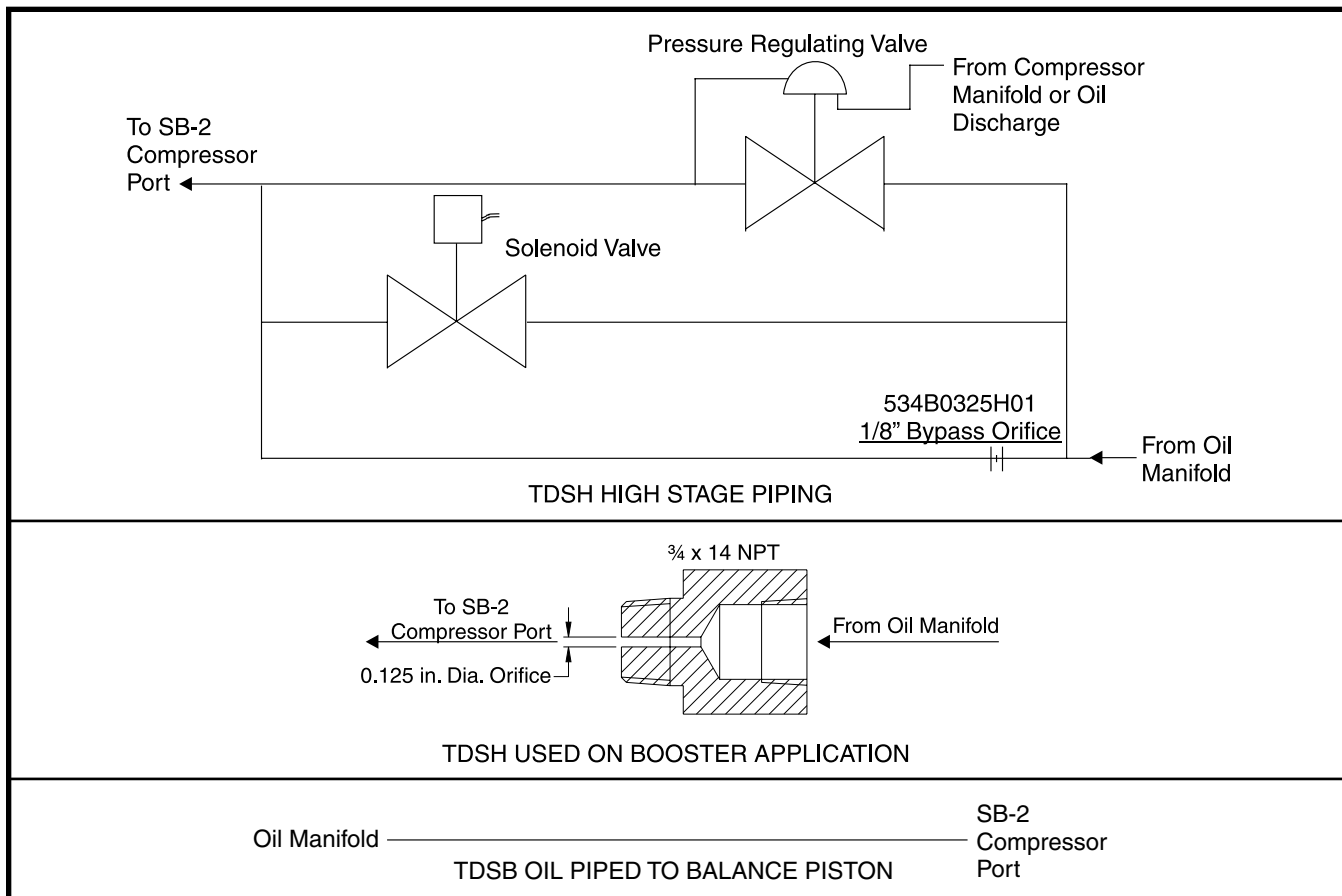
Pressure Regulating Valve

From Compressor Manifold or Oil Discharge

To SB-2 Compressor Port

Solenoid Valve

534B0325H01
1/8" Bypass Orifice

From Oil Manifold

TDSH HIGH STAGE PIPING

¾ x 14 NPT

To SB-2 Compressor Port

From Oil Manifold

0.125 in. Dia. Orifice

TDSH USED ON BOOSTER APPLICATION

Oil Manifold

SB-2 Compressor Port

TDSB OIL PIPED TO BALANCE PISTON